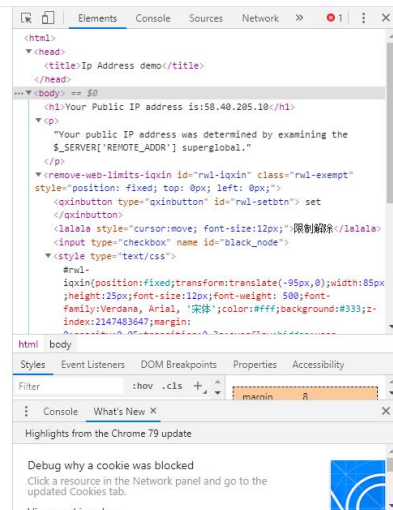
Elements Console Sources Network » 1 ⋮ ×

<html>
<head>
<title>Ip Address demo</title>
</head>
... <body> == $0
<h1>Your Public IP address is:58.40.205.10</h1>
<p>
"Your public IP address was determined by examining the $_SERVER['REMOTE_ADDR'] superglobal."
</p>
<remove-web-limits-iqxin id="rwl-iqxin" class="rwl-exempt" style="position: fixed; top: 0px; left: 0px;">
<qxinbutton type="qxinbutton" id="rwl-setbtn"> set
</qxinbutton>
<lalala style="cursor:move; font-size:12px;">限制解除</lalala>
<input type="checkbox" name id="black_node">
<style type="text/css">
#rwl-iqxin{position:fixed;transform:translate(-95px,0);width:85px;height:25px;font-size:12px;font-weight: 500;font-family:Verdana, Arial, '宋体';color:#fff;background:#333;z-index:2147483647;margin:
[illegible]

html body

Styles Event Listeners DOM Breakpoints Properties Accessibility

Filter :hov .cls +

margin 8

Console What's New ×

Highlights from the Chrome 79 update

Debug why a cookie was blocked
Click a resource in the Network panel and go to the updated Cookies tab.